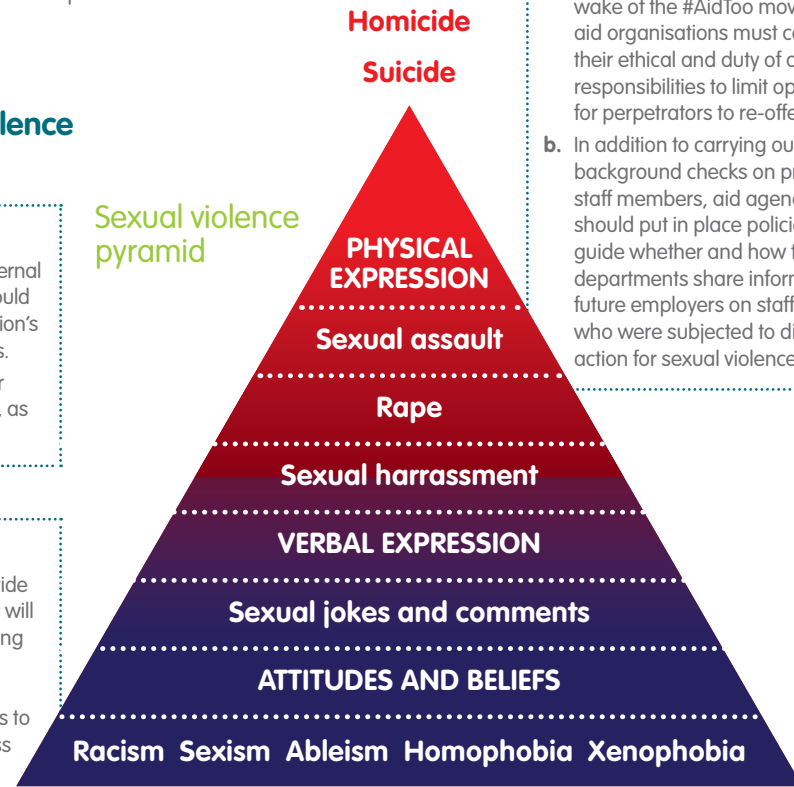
lence

ernal
ould
ion's
s.
r
, as

ide
will
ng

s to
ss

Sexual violence pyramid

Homicide
Suicide

PHYSICAL EXPRESSION

Sexual assault

Rape

Sexual harrassment

VERBAL EXPRESSION

Sexual jokes and comments

ATTITUDES AND BELIEFS

Racism Sexism Ableism Homophobia Xenophobia

wake of the #AidToo mov
aid organisations must c
their ethical and duty of c
responsibilities to limit op
for perpetrators to re-offe

b. In addition to carrying ou
background checks on pr
staff members, aid agen
should put in place polici
guide whether and how t
departments share inform
future employers on staff
who were subjected to di
action for sexual violence